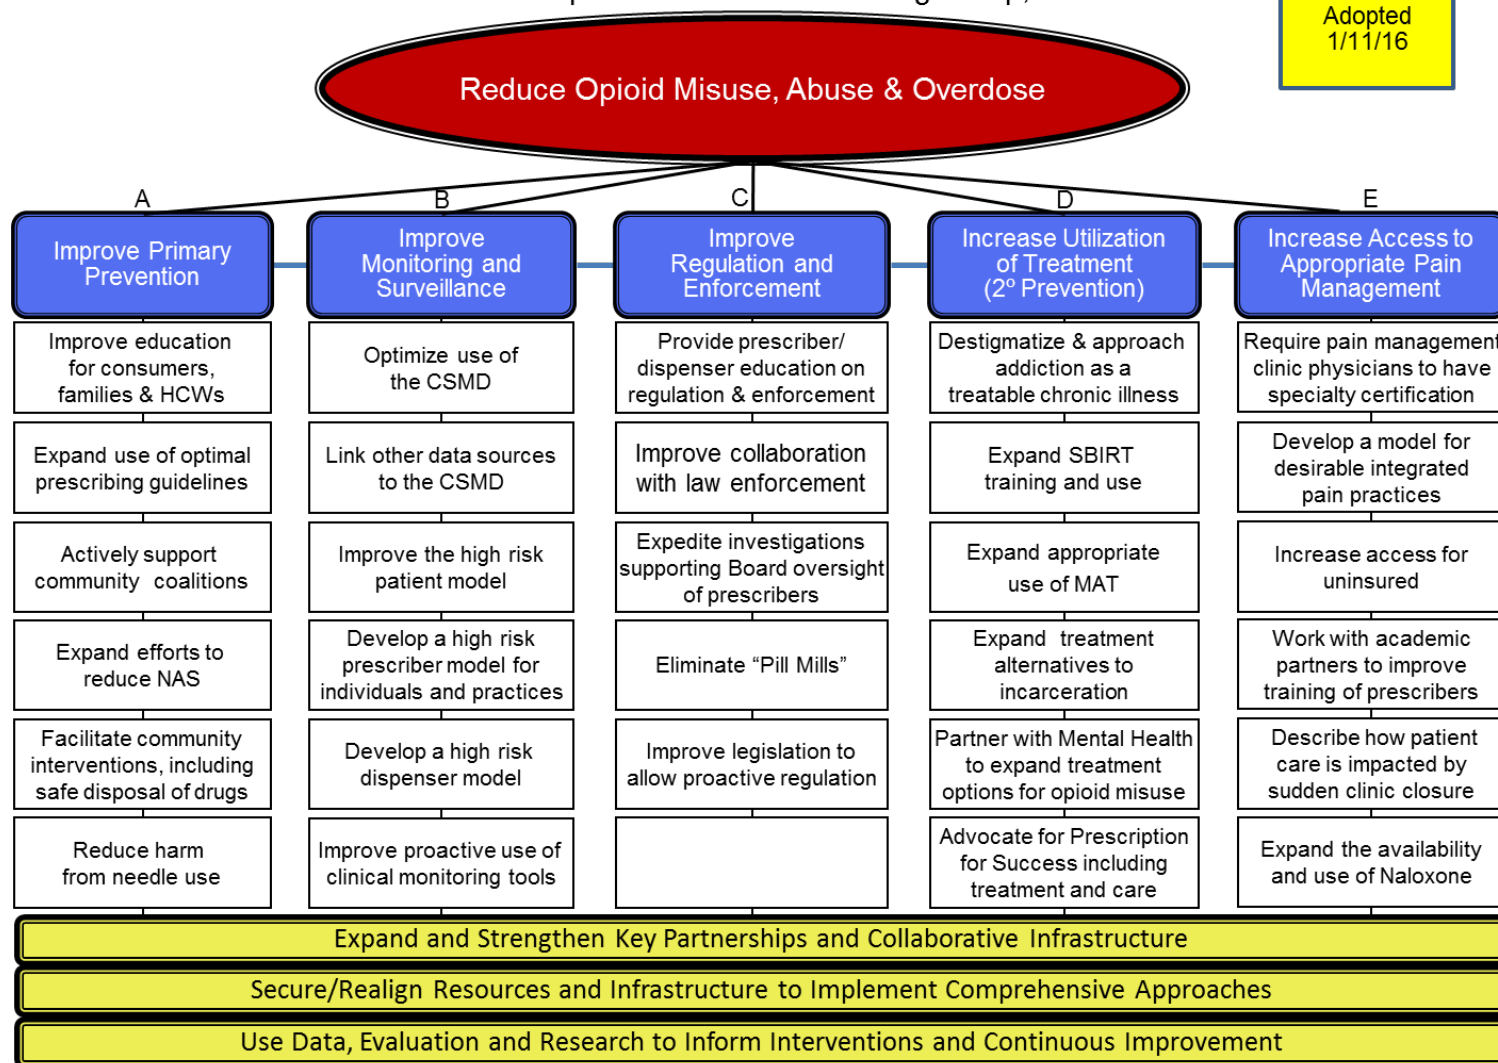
Adopted 1/11/16

Reduce Opioid Misuse, Abuse & Overdose

A

Improve Primary Prevention

Improve education for consumers, families & HCWs

Expand use of optimal prescribing guidelines

Actively support community coalitions

Expand efforts to reduce NAS

Facilitate community interventions, including safe disposal of drugs

Reduce harm from needle use

B

Improve Monitoring and Surveillance

Optimize use of the CSMD

Link other data sources to the CSMD

Improve the high risk patient model

Develop a high risk prescriber model for individuals and practices

Develop a high risk dispenser model

Improve proactive use of clinical monitoring tools

C

Improve Regulation and Enforcement

Provide prescriber/ dispenser education on regulation & enforcement

Improve collaboration with law enforcement

Expedite investigations supporting Board oversight of prescribers

Eliminate “Pill Mills”

Improve legislation to allow proactive regulation

D

Increase Utilization of Treatment ($2^o$ Prevention)

Destigmatize & approach addiction as a treatable chronic illness

Expand SBIRT training and use

Expand appropriate use of MAT

Expand treatment alternatives to incarceration

Partner with Mental Health to expand treatment options for opioid misuse

Advocate for Prescription for Success including treatment and care

E

Increase Access to Appropriate Pain Management

Require pain management clinic physicians to have specialty certification

Develop a model for desirable integrated pain practices

Increase access for uninsured

Work with academic partners to improve training of prescribers

Describe how patient care is impacted by sudden clinic closure

Expand the availability and use of Naloxone

Expand and Strengthen Key Partnerships and Collaborative Infrastructure

Secure/Realign Resources and Infrastructure to Implement Comprehensive Approaches

Use Data, Evaluation and Research to Inform Interventions and Continuous Improvement